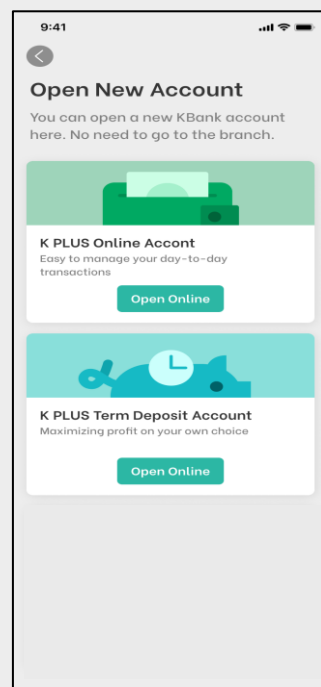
9:41

Open New Account

You can open a new KBank account here. No need to go to the branch.

K PLUS Online Accont
Easy to manage your day-to-day transactions

Open Online

K PLUS Term Deposit Account
Maximizing profit on your own choice

Open Online